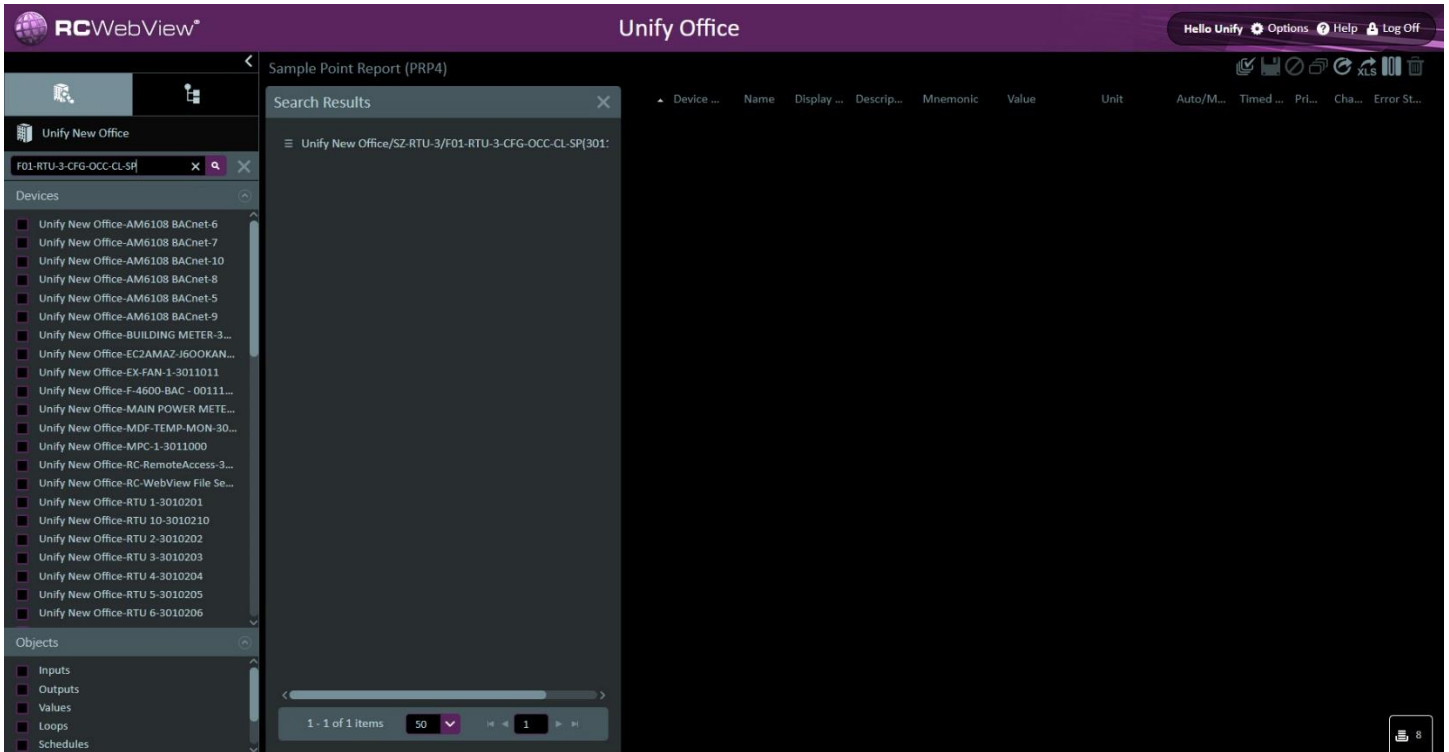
RCWebView®

Unify Office

Hello Unify Options Help Log Off

Sample Point Report (PRP4)

Unify New Office

F01-RTU-3-CFG-OCC-CL-SP

Devices

Unify New Office-AM6108 BACnet-6
Unify New Office-AM6108 BACnet-7
Unify New Office-AM6108 BACnet-10
Unify New Office-AM6108 BACnet-8
Unify New Office-AM6108 BACnet-5
Unify New Office-AM6108 BACnet-9
Unify New Office-BUILDING METER-3...
Unify New Office-EC2AMAZ-J6OOKAN...
Unify New Office-EX-FAN-1-3011011
Unify New Office-F-4600-BAC - 00111...
Unify New Office-MAIN POWER METE...
Unify New Office-MDF-TEMP-MON-30...
Unify New Office-MPC-1-3011000
Unify New Office-RC-RemoteAccess-3...
Unify New Office-RC-WebView File Se...
Unify New Office-RTU 1-3010201
Unify New Office-RTU 10-3010210
Unify New Office-RTU 2-3010202
Unify New Office-RTU 3-3010203
Unify New Office-RTU 4-3010204
Unify New Office-RTU 5-3010205
Unify New Office-RTU 6-3010206

Objects

Inputs
Outputs
Values
Loops
Schedules

Search Results

Unify New Office/SZ-RTU-3/F01-RTU-3-CFG-OCC-CL-SP(301

1 - 1 of 1 items 50 1

Device ... Name Display ... Descrip... Mnemonic Value Unit Auto/M... Timed ... Pri... Cha... Error St...

XLS

8